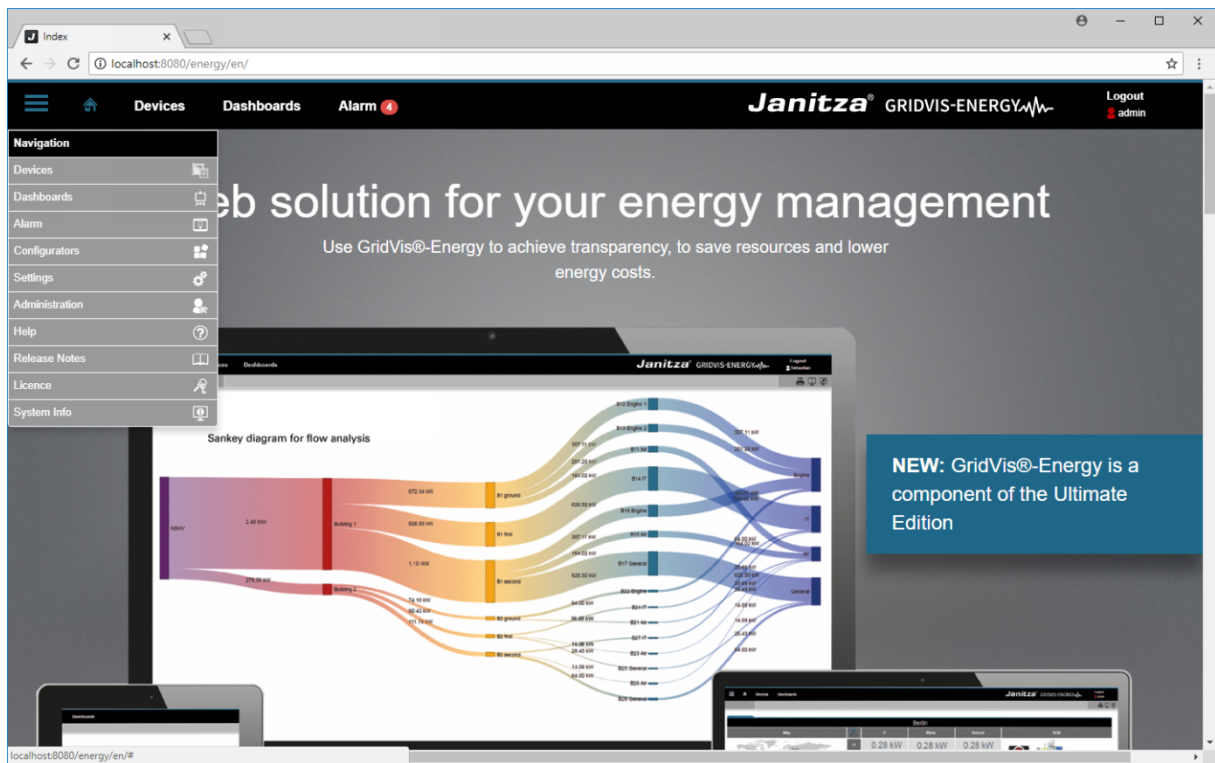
Index

localhost:8080/energy/en/

Devices Dashboards Alarm 4

Janitza® GRIDVIS-ENERGY

Logout
admin

Navigation
Devices
Dashboards
Alarm
Configurators
Settings
Administration
Help
Release Notes
Licence
System Info

eb solution for your energy management

Use GridVis®-Energy to achieve transparency, to save resources and lower energy costs.

Sankey diagram for flow analysis

NEW: GridVis®-Energy is a component of the Ultimate Edition

Berlin

0.28 kW 0.28 kW 0.28 kW

localhost:8080/energy/en/#